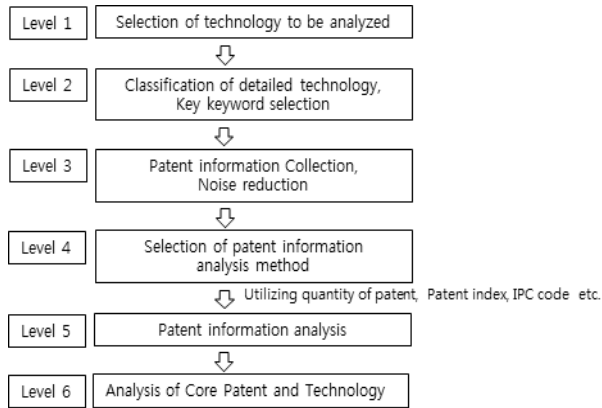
Level 1
Selection of technology to be analyzed

Level 2
Classification of detailed technology, Key keyword selection

Level 3
Patent information Collection, Noise reduction

Level 4
Selection of patent information analysis method

Utilizing quantity of patent, Patent index, IPC code etc.

Level 5
Patent information analysis

Level 6
Analysis of Core Patent and Technology